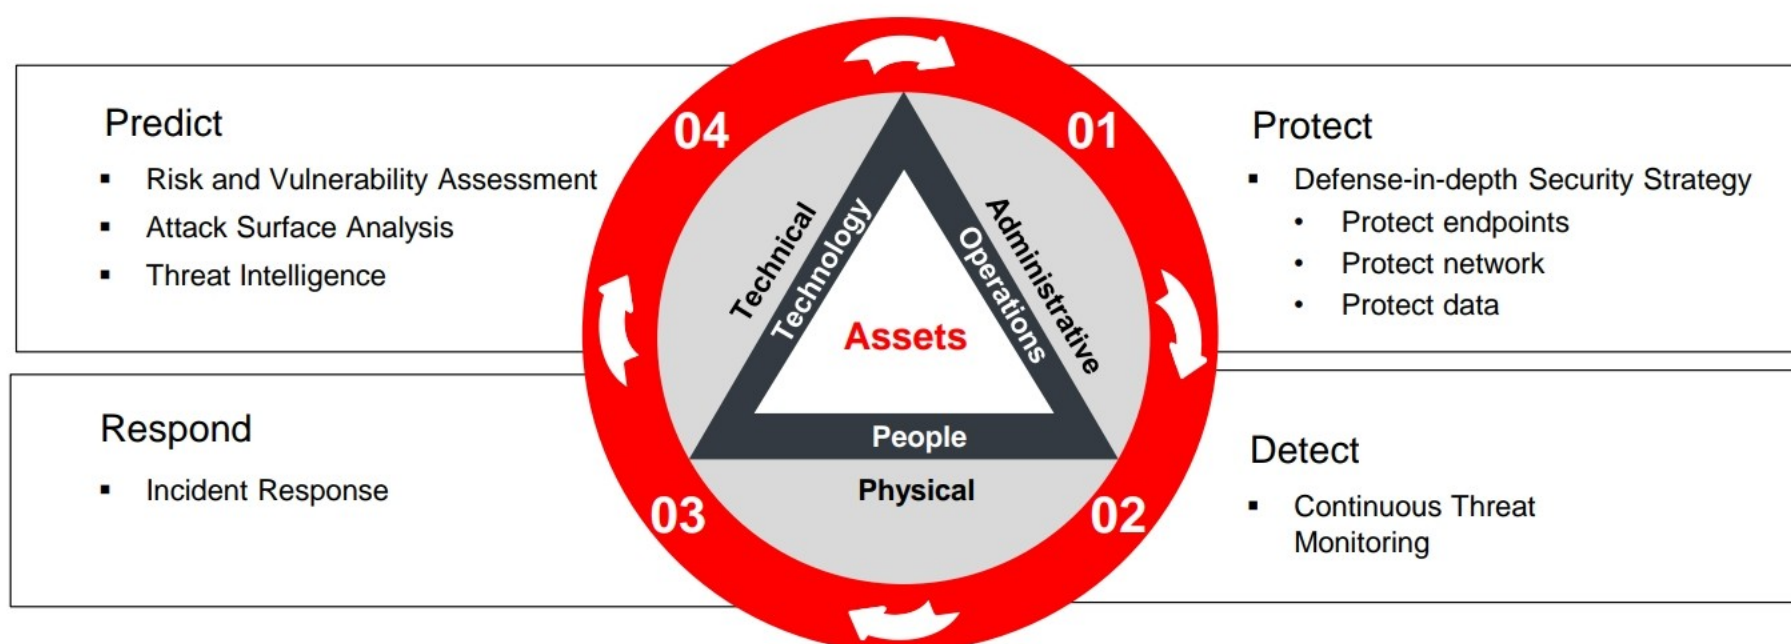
Predict

- Risk and Vulnerability Assessment
- Attack Surface Analysis
- Threat Intelligence

04

01

Technical

Technology

Administrative

Operations

Assets

People

Physical

03

02

Protect

- Defense-in-depth Security Strategy
  - Protect endpoints
  - Protect network
  - Protect data

Respond

- Incident Response

Detect

- Continuous Threat Monitoring